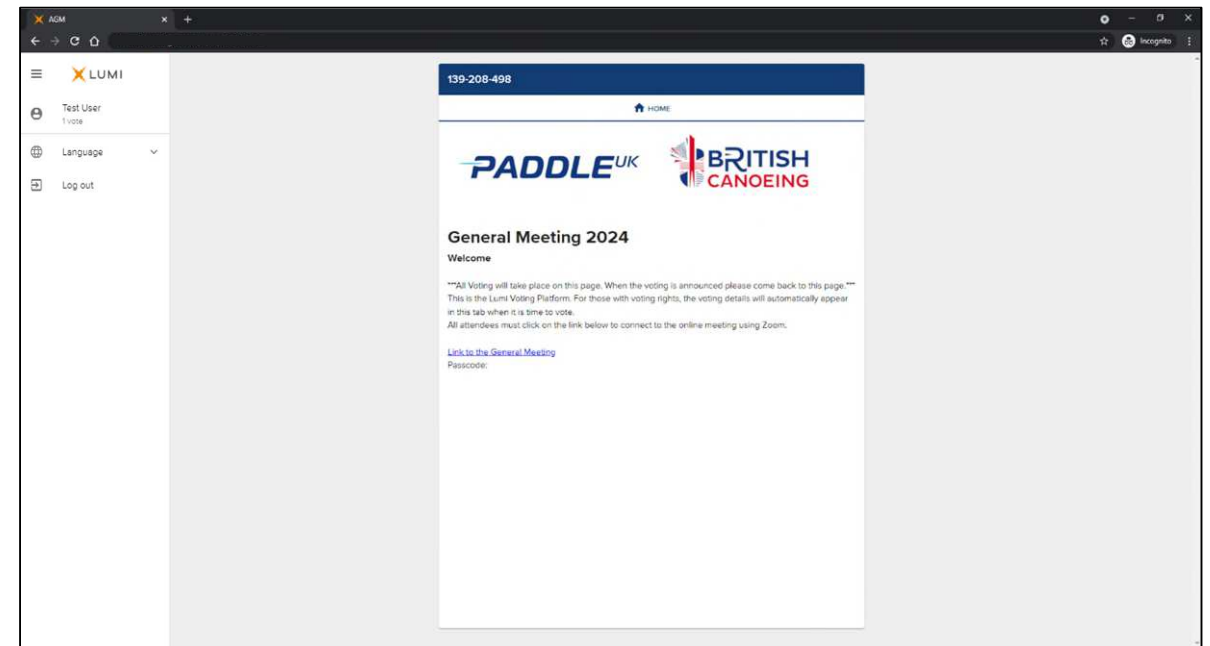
AGM

Incognito

LUMI

Test User
1 vote

Language

Log out

139-208-498

HOME

PADDLE UK

BRITISH CANOEING

General Meeting 2024

Welcome

***All Voting will take place on this page. When the voting is announced please come back to this page.*** This is the Lumi Voting Platform. For those with voting rights, the voting details will automatically appear in this tab when it is time to vote.
All attendees must click on the link below to connect to the online meeting using Zoom.

Link to the General Meeting
Passcode: